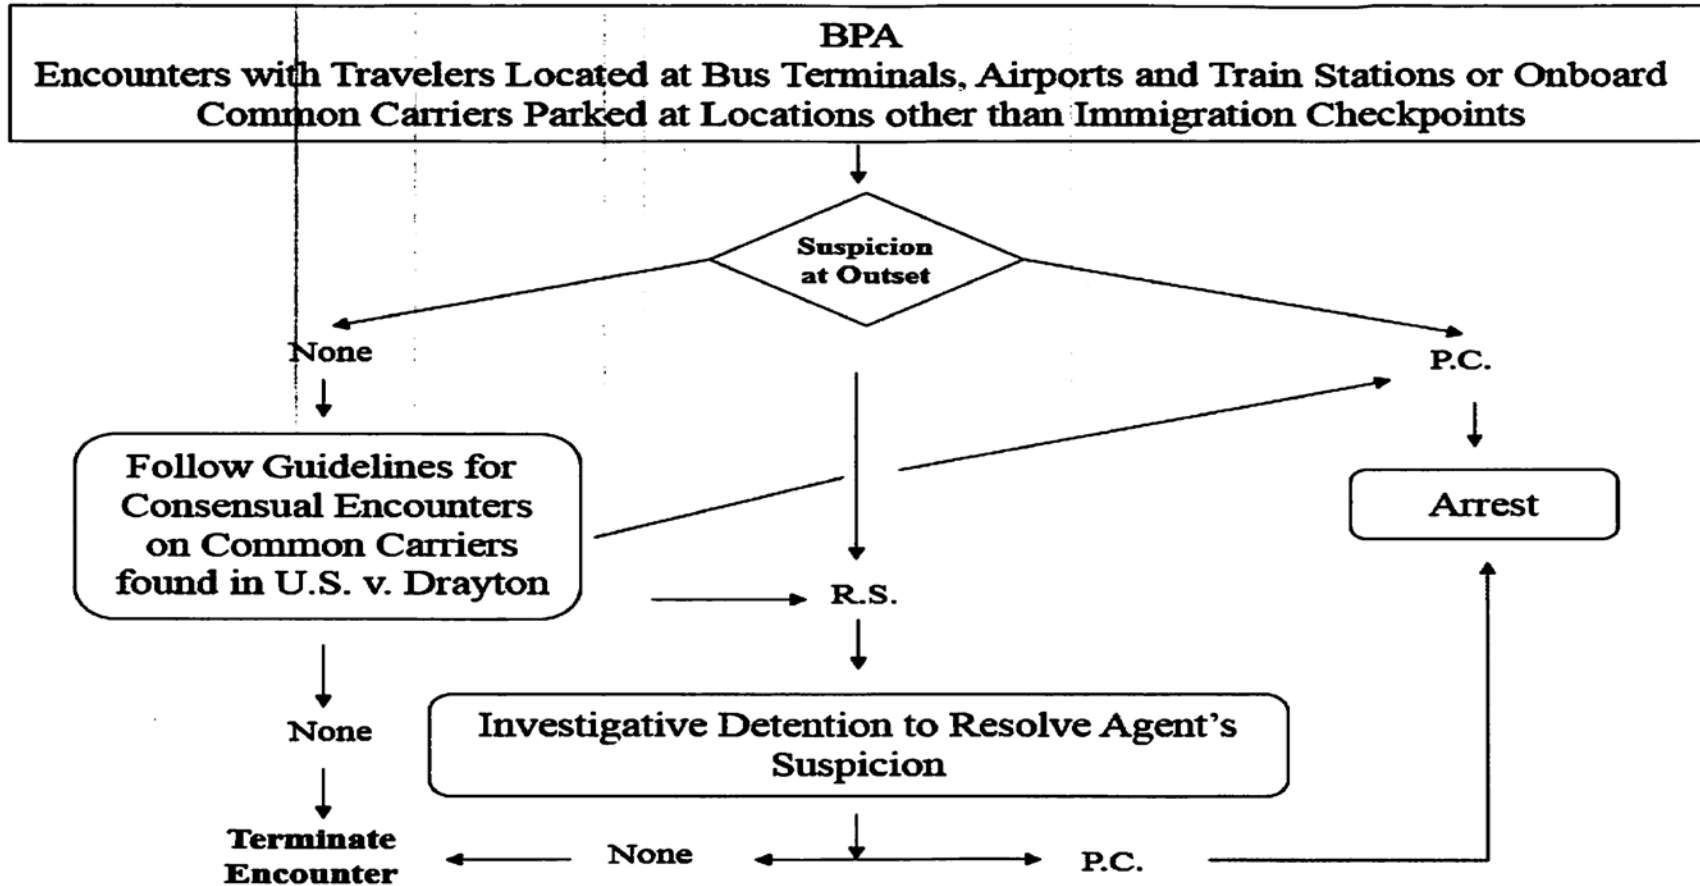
BPA
Encounters with Travelers Located at Bus Terminals, Airports and Train Stations or Onboard Common Carriers Parked at Locations other than Immigration Checkpoints

Suspicion at Outset

None

P.C.

Follow Guidelines for Consensual Encounters on Common Carriers found in U.S. v. Drayton

Arrest

R.S.

None

Investigative Detention to Resolve Agent's Suspicion

Terminate Encounter

None

P.C.